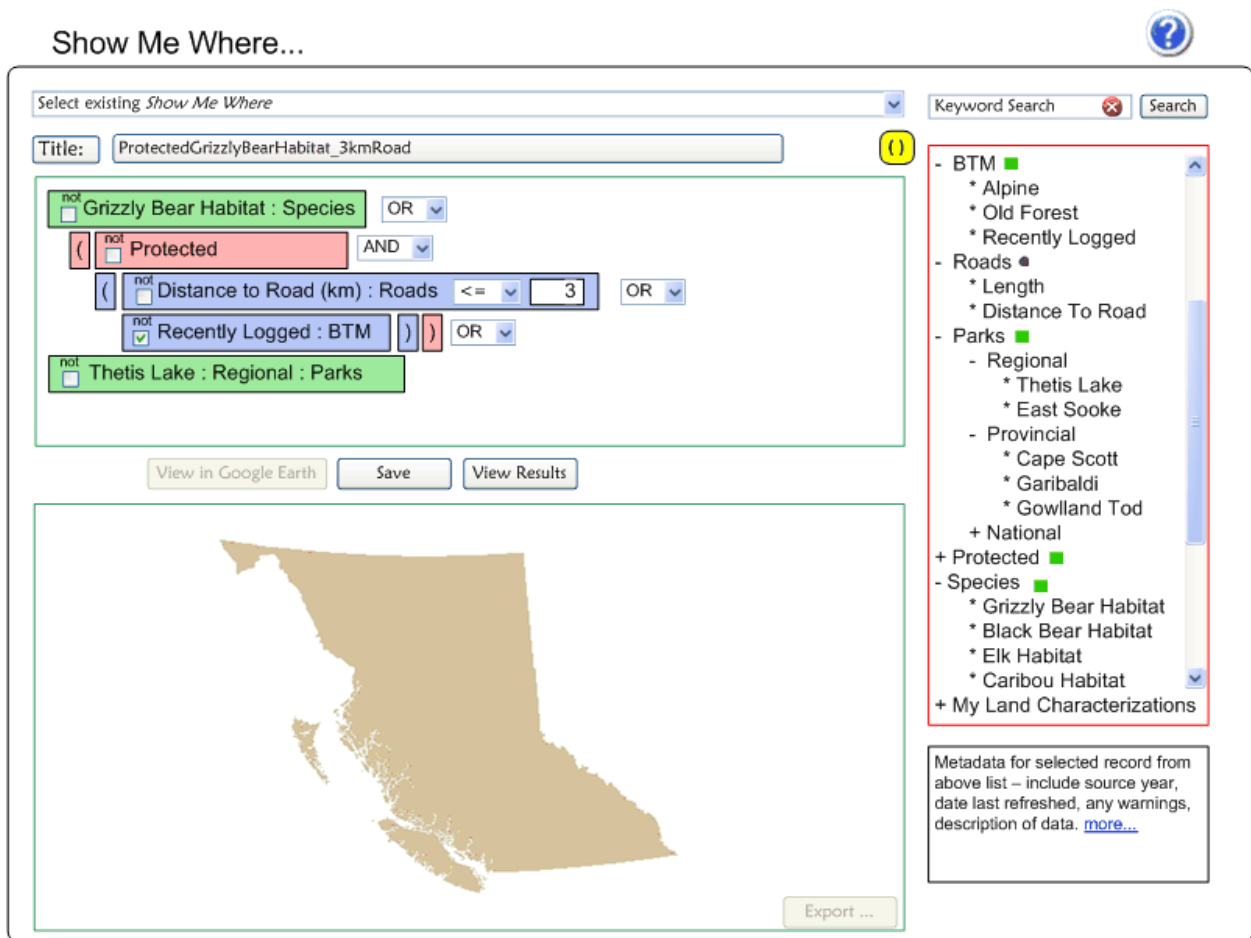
Show Me Where...

Select existing *Show Me Where*

Title: ProtectedGrizzlyBearHabitat_3kmRoad

( )

not Grizzly Bear Habitat : Species OR

( not Protected AND

( not Distance to Road (km) : Roads <= 3 OR

not Recently Logged : BTM ) ) OR

not Thetis Lake : Regional : Parks

View in Google Earth Save View Results

Export ...

Keyword Search Search

- BTM
* Alpine
* Old Forest
* Recently Logged
- Roads
* Length
* Distance To Road
- Parks
- Regional
* Thetis Lake
* East Sooke
- Provincial
* Cape Scott
* Garibaldi
* Gowlland Tod
+ National
+ Protected
- Species
* Grizzly Bear Habitat
* Black Bear Habitat
* Elk Habitat
* Caribou Habitat
+ My Land Characterizations

Metadata for selected record from above list – include source year, date last refreshed, any warnings, description of data. more...